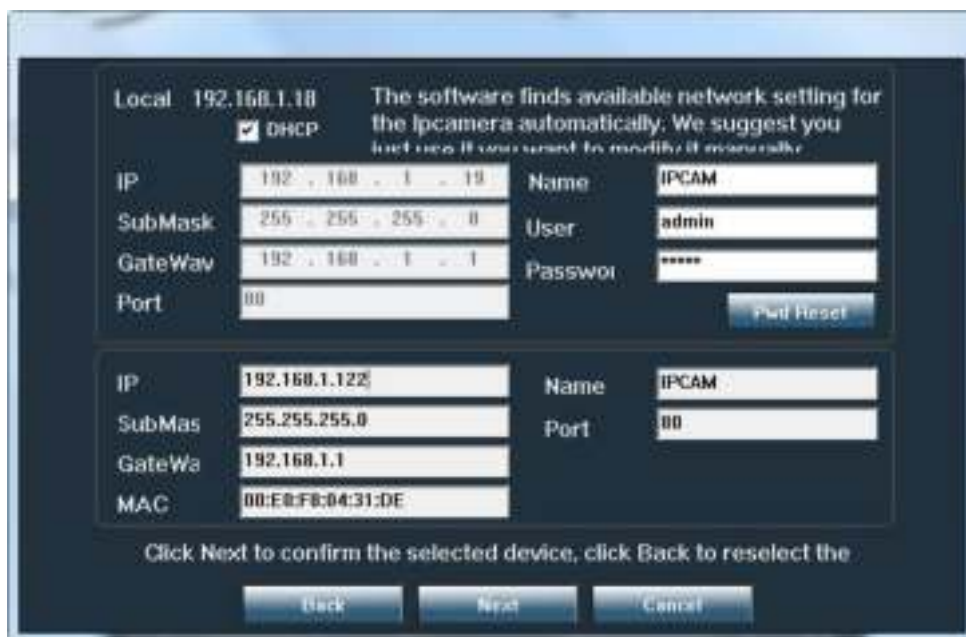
Local 192.168.1.18

DHCP

The software finds available network setting for the Ipcamera automatically. We suggest you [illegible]

IP 192 . 168 . 1 . 19

SubMask 255 . 255 . 255 . 0

GateWav 192 . 168 . 1 . 1

Port 80

Name IPCAM

User admin

Passwoı ******

Pwd Reset

IP 192.168.1.122

SubMas 255.255.255.0

GateWa 192.168.1.1

MAC 00:E0:F8:04:31:DE

Name IPCAM

Port 80

Click Next to confirm the selected device, click Back to reselect the

Back

Next

Cancel